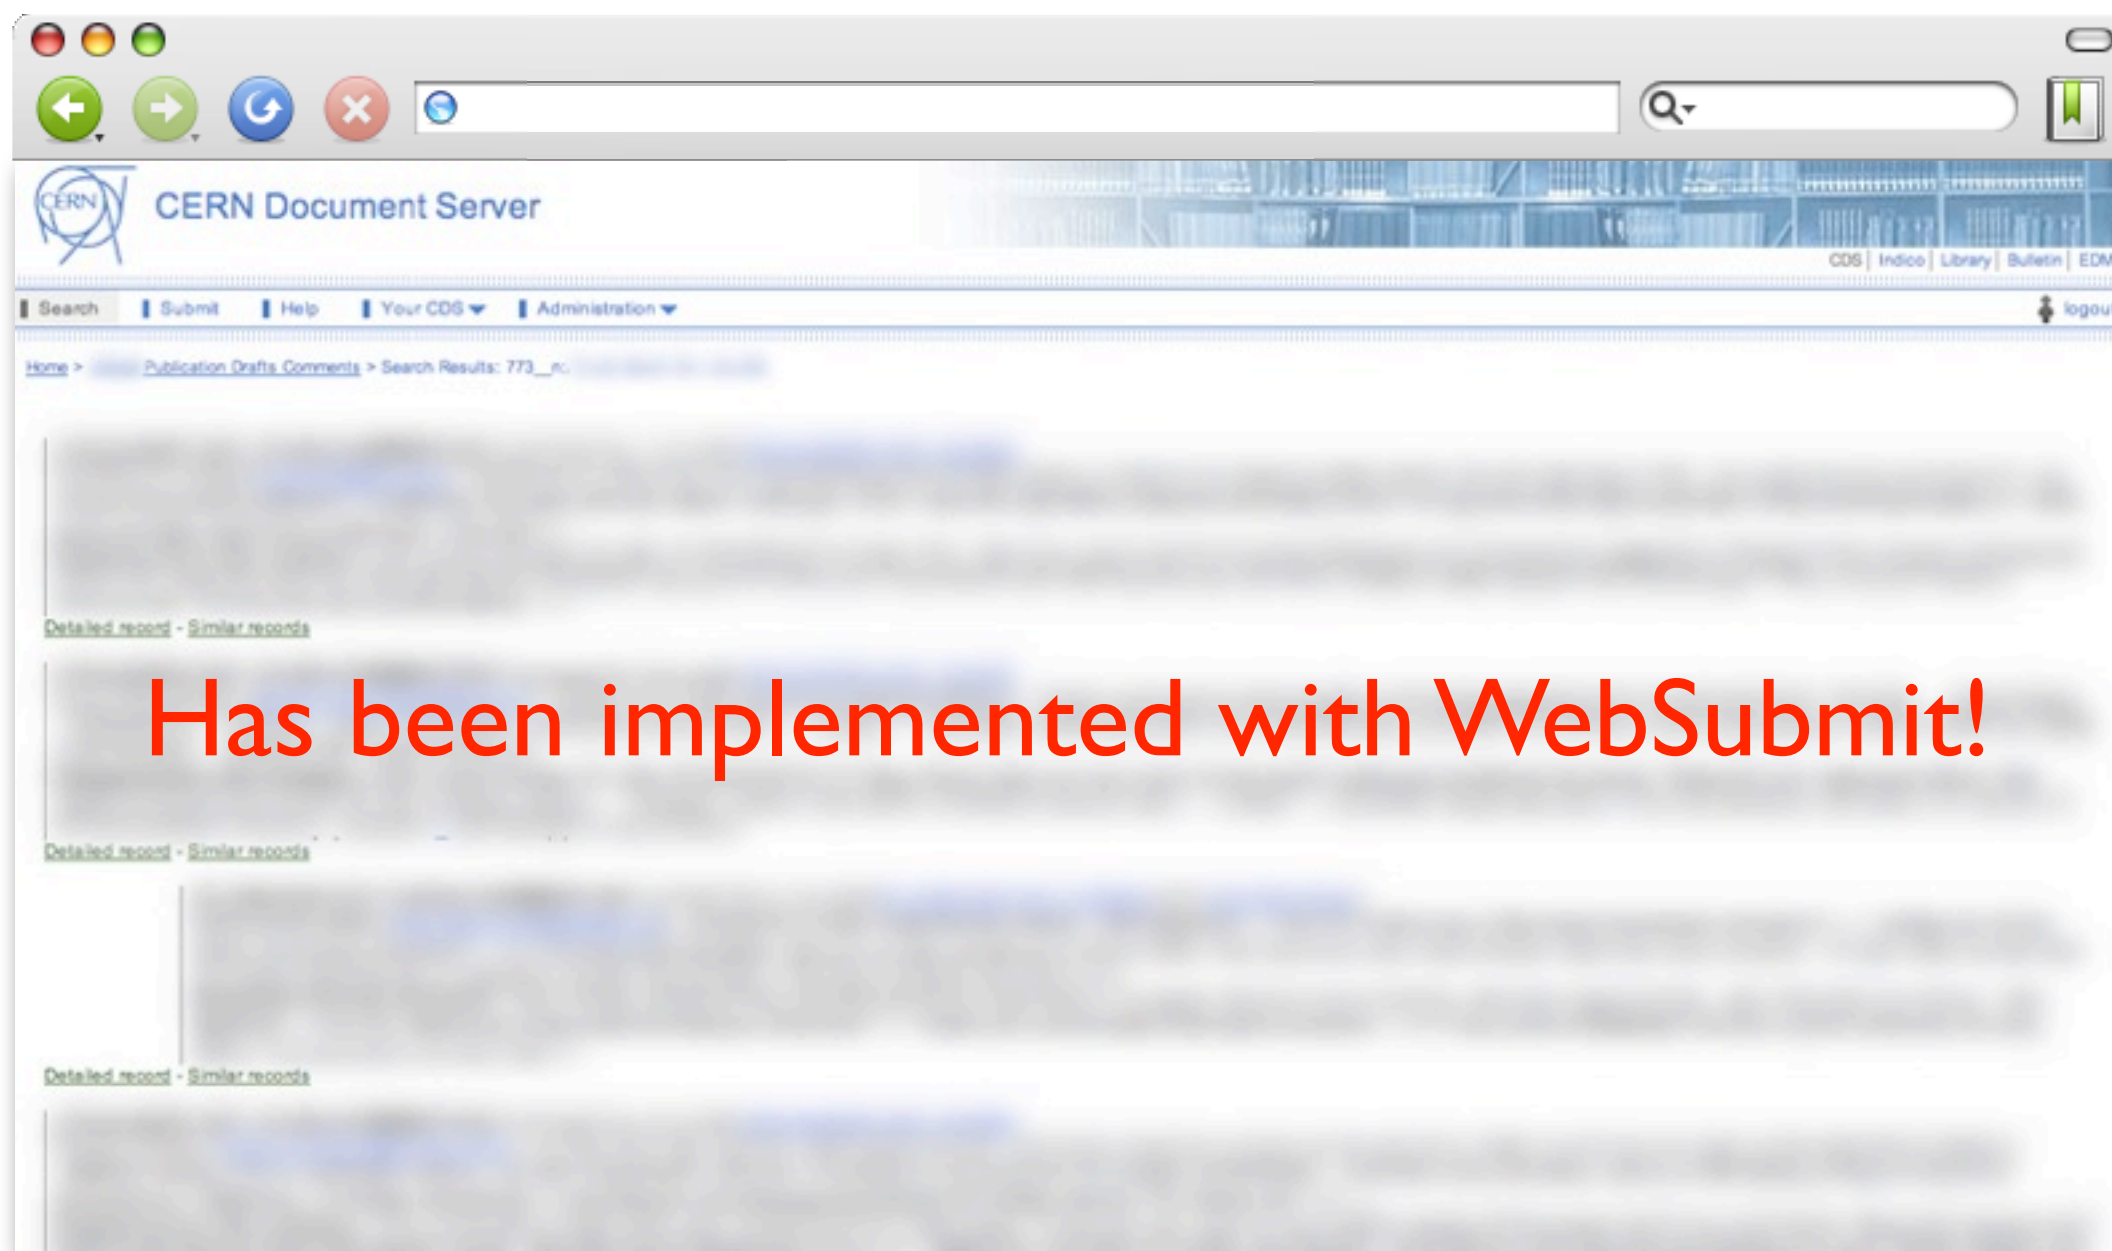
CERN

CERN Document Server

CDS | Indico | Library | Bulletin | EDM

Search | Submit | Help | Your CDS | Administration

logou

Home > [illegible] Publication Drafts Comments > Search Results: 773__n: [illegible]

Detailed record - Similar records

Has been implemented with WebSubmit!

Detailed record - Similar records

Detailed record - Similar records